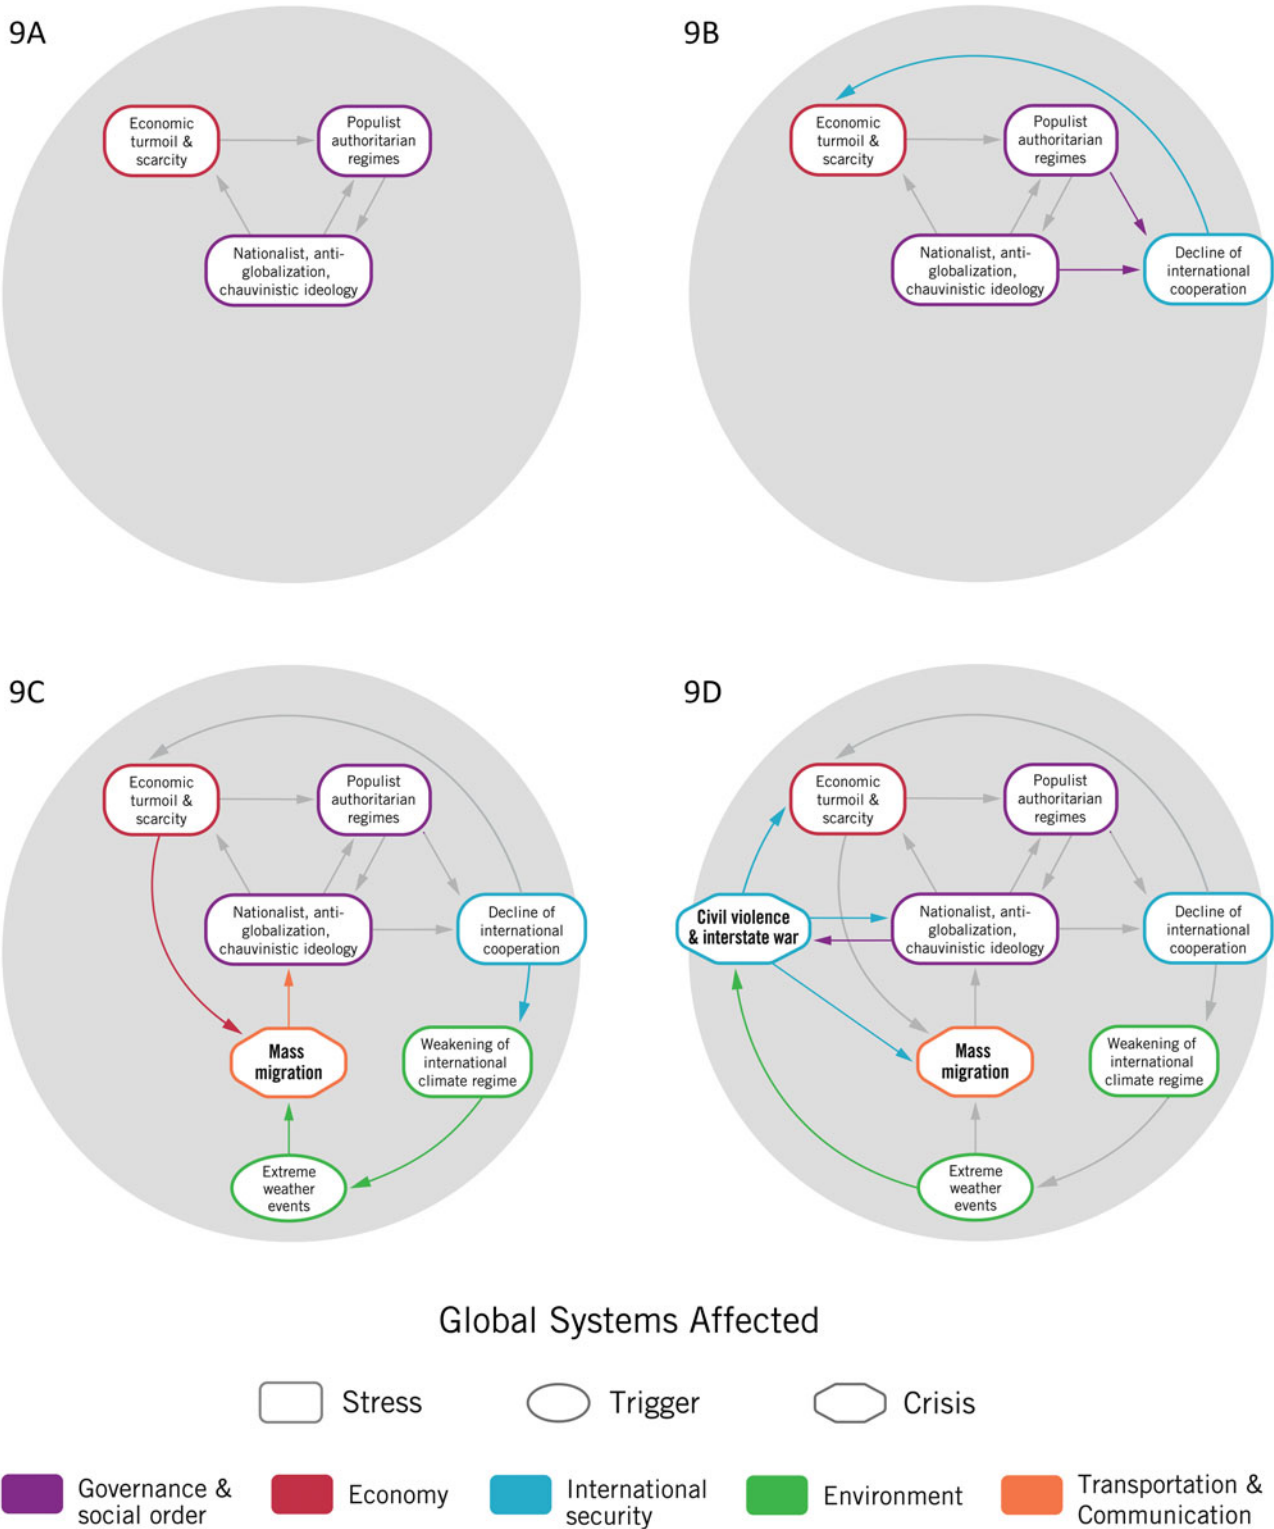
9A

Economic turmoil & scarcity

Populist authoritarian regimes

Nationalist, anti-globalization, chauvinistic ideology

9B

Economic turmoil & scarcity

Populist authoritarian regimes

Nationalist, anti-globalization, chauvinistic ideology

Decline of international cooperation

9C

Economic turmoil & scarcity

Populist authoritarian regimes

Nationalist, anti-globalization, chauvinistic ideology

Decline of international cooperation

Mass migration

Weakening of international climate regime

Extreme weather events

9D

Economic turmoil & scarcity

Populist authoritarian regimes

Civil violence & interstate war

Nationalist, anti-globalization, chauvinistic ideology

Decline of international cooperation

Mass migration

Weakening of international climate regime

Extreme weather events

Global Systems Affected

Stress Trigger Crisis

Governance & social order Economy International security Environment Transportation & Communication